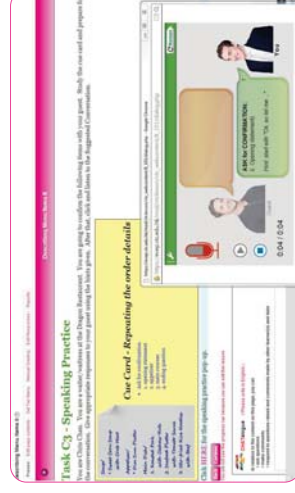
Task C3 - Speaking Practice

You are Chris Chan. You are a waiter/waitress at the Dragon Restaurant. You are going to confirm the following items with your guest. Study the cue card and prepare for the conversation. Give appropriate responses to your guest using the hints given. After that, click and listen to the Suggested Conversation.

Cue Card - Repeating the order details

Click HERE for the speaking practice pop-up.

0:04 / 0:04

ASK for CONFIRMATION:
1. Opening statement

You